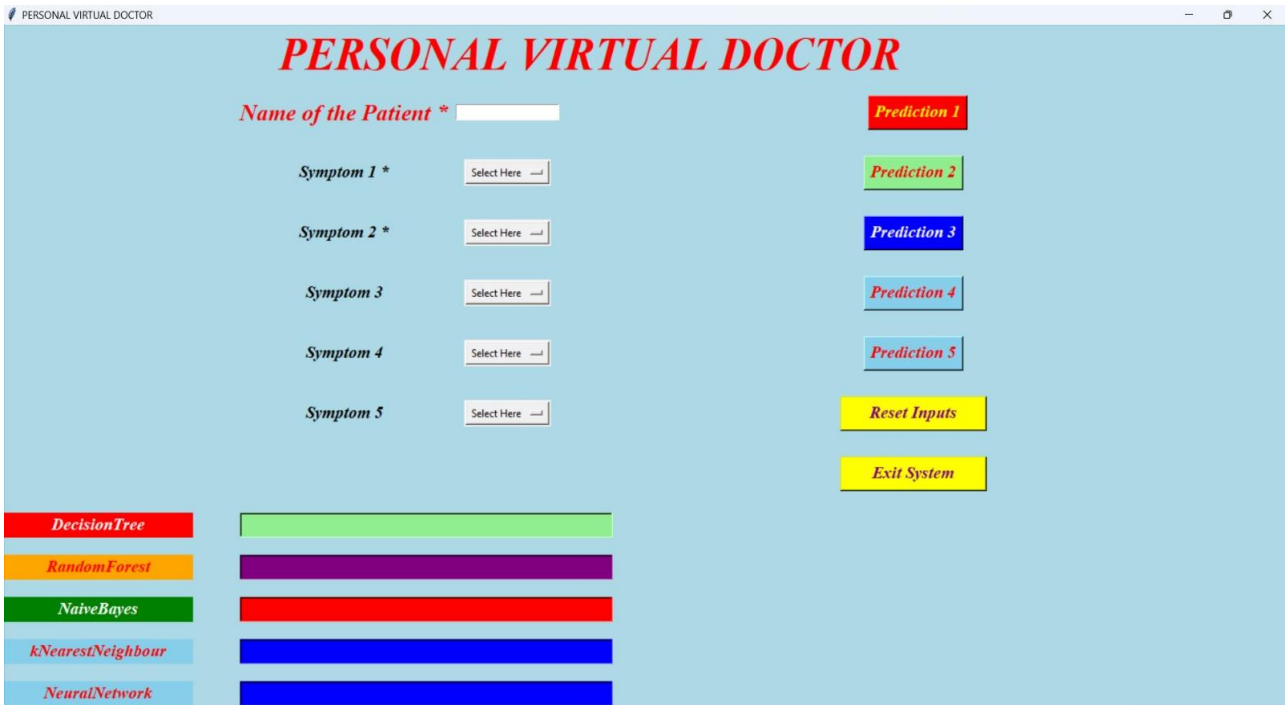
PERSONAL VIRTUAL DOCTOR

PERSONAL VIRTUAL DOCTOR

Name of the Patient *

Prediction 1

Symptom 1 * Select Here

Prediction 2

Symptom 2 * Select Here

Prediction 3

Symptom 3 Select Here

Prediction 4

Symptom 4 Select Here

Prediction 5

Symptom 5 Select Here

Reset Inputs

Exit System

DecisionTree

RandomForest

NaiveBayes

kNearestNeighbour

NeuralNetwork